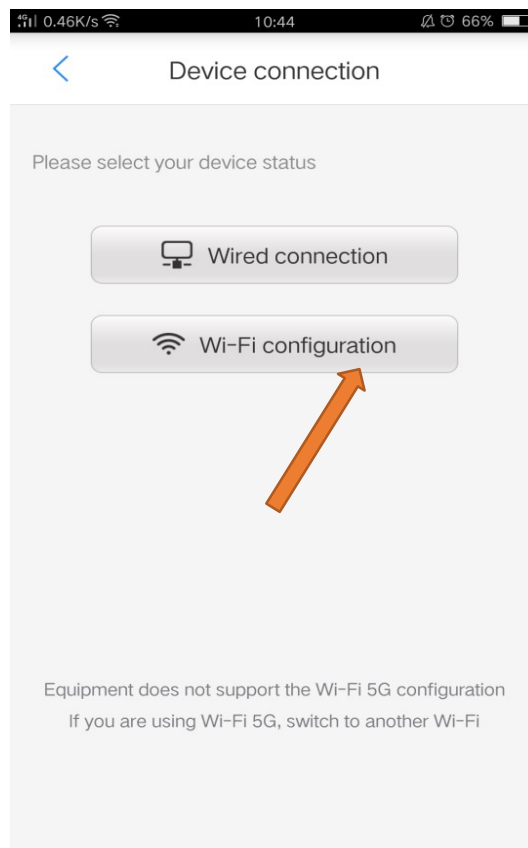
0.46K/s 10:44 66%

<

Device connection

Please select your device status

Wired connection

Wi-Fi configuration

Equipment does not support the Wi-Fi 5G configuration
If you are using Wi-Fi 5G, switch to another Wi-Fi